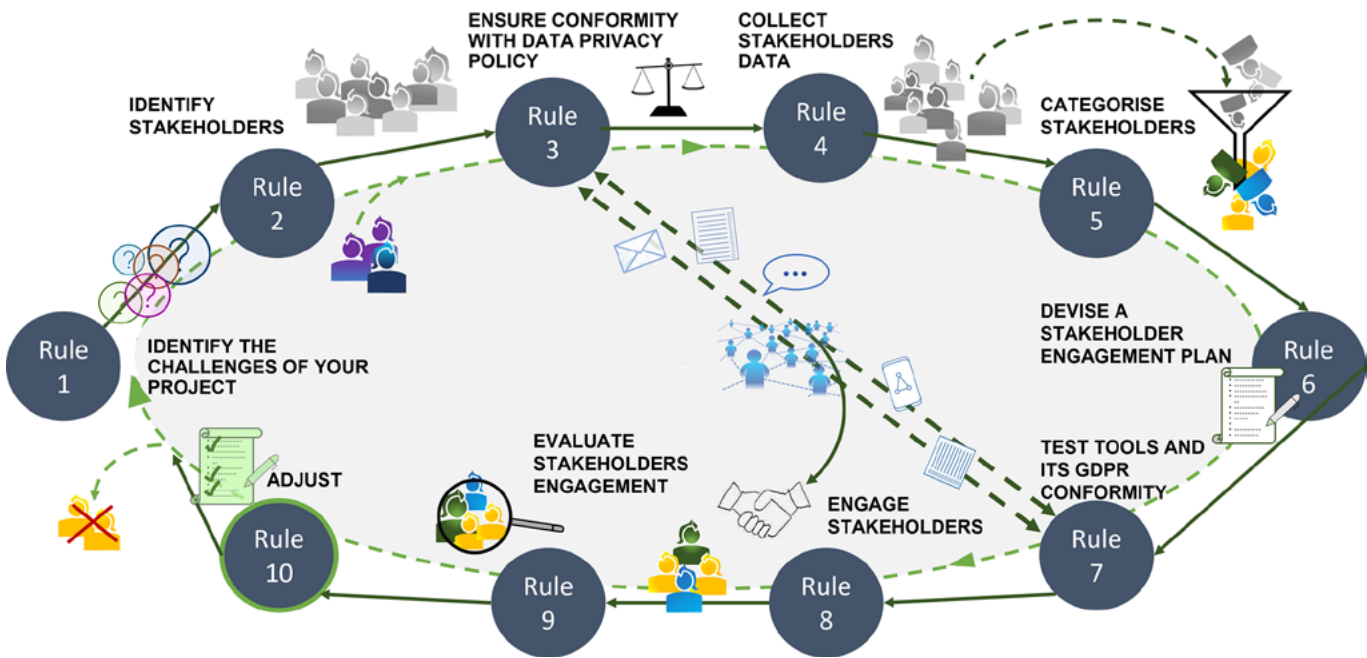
ENSURE CONFORMITY WITH DATA PRIVACY POLICY

COLLECT STAKEHOLDERS DATA

IDENTIFY STAKEHOLDERS

CATEGORISE STAKEHOLDERS

Rule 3

Rule 4

Rule 2

Rule 5

DEVISE A STAKEHOLDER ENGAGEMENT PLAN

Rule 1

IDENTIFY THE CHALLENGES OF YOUR PROJECT

Rule 6

TEST TOOLS AND ITS GDPR CONFORMITY

EVALUATE STAKEHOLDERS ENGAGEMENT

ADJUST

ENGAGE STAKEHOLDERS

Rule 10

Rule 9

Rule 8

Rule 7